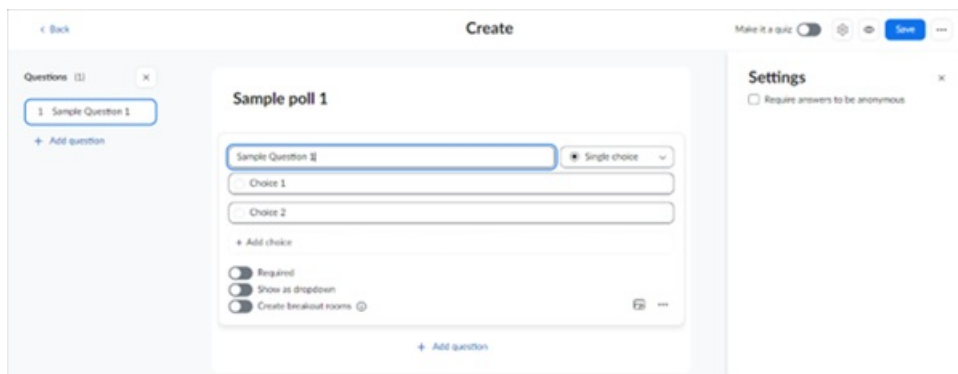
< Back

Create

Make it a quiz

Save

...

Questions (1)

×

1 Sample Question 1

+ Add question

Sample poll 1

Sample Question 1

Single choice

Choice 1

Choice 2

+ Add choice

Required

Show as dropdown

Create breakout rooms

...

+ Add question

Settings

×

Require answers to be anonymous